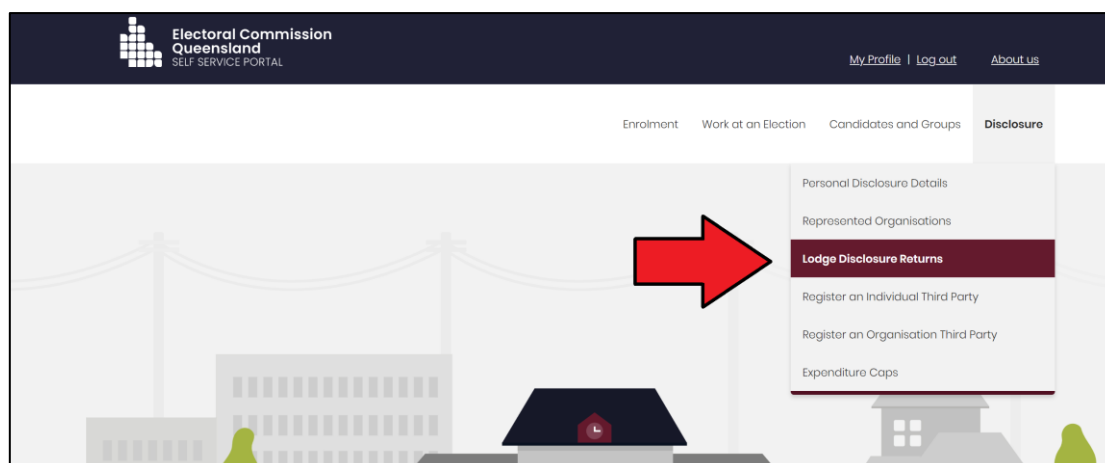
Electoral Commission Queensland
SELF SERVICE PORTAL

My Profile | Log out

About us

Enrolment

Work at an Election

Candidates and Groups

Disclosure

Personal Disclosure Details

Represented Organisations

Lodge Disclosure Returns

Register an Individual Third Party

Register an Organisation Third Party

Expenditure Caps